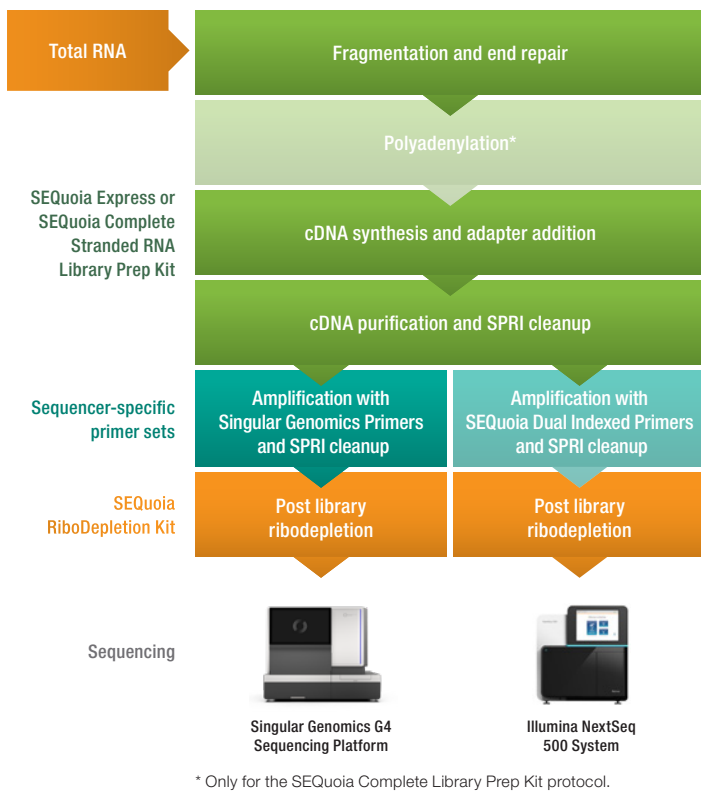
Total RNA

Fragmentation and end repair

Polyadenylation*

SEQuoia Express or SEQuoia Complete Stranded RNA Library Prep Kit

cDNA synthesis and adapter addition

cDNA purification and SPRI cleanup

Sequencer-specific primer sets

Amplification with Singular Genomics Primers and SPRI cleanup

Amplification with SEQuoia Dual Indexed Primers and SPRI cleanup

SEQuoia RiboDepletion Kit

Post library ribodepletion

Post library ribodepletion

Sequencing

Singular Genomics G4 Sequencing Platform

Illumina NextSeq 500 System

* Only for the SEQuoia Complete Library Prep Kit protocol.